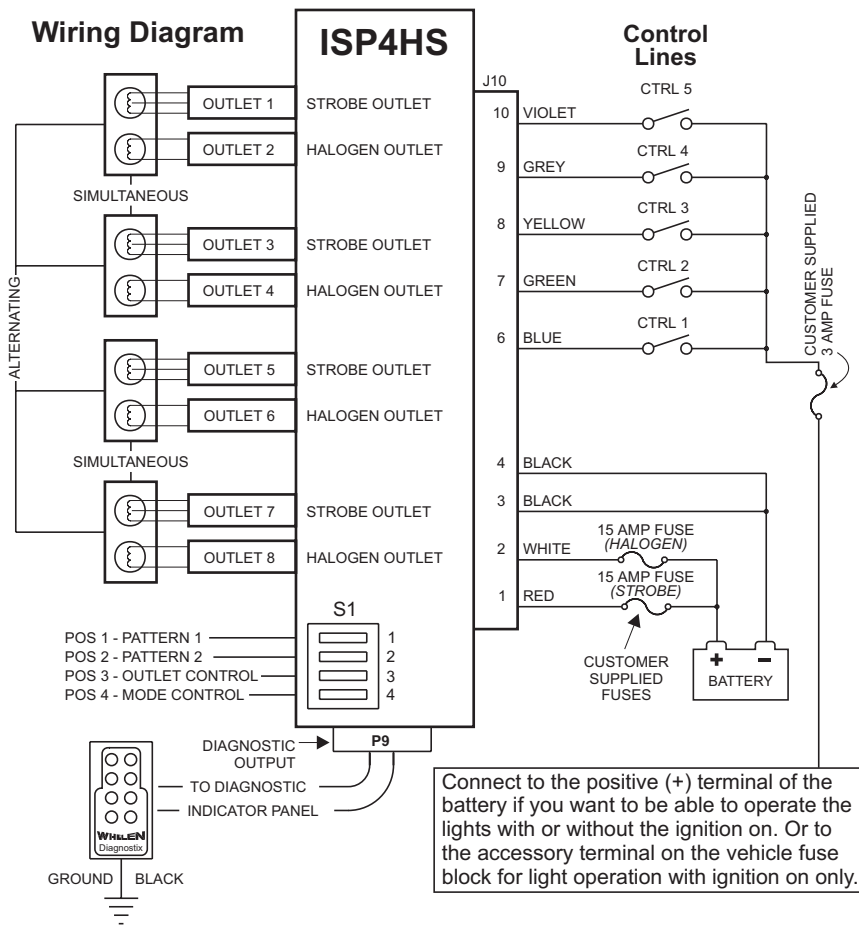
Wiring Diagram

ISP4HS

Control Lines

OUTLET 1 STROBE OUTLET
OUTLET 2 HALOGEN OUTLET
SIMULTANEOUS
OUTLET 3 STROBE OUTLET
OUTLET 4 HALOGEN OUTLET
ALTERNATING
OUTLET 5 STROBE OUTLET
OUTLET 6 HALOGEN OUTLET
SIMULTANEOUS
OUTLET 7 STROBE OUTLET
OUTLET 8 HALOGEN OUTLET

J10
10 VIOLET CTRL 5
9 GREY CTRL 4
8 YELLOW CTRL 3
7 GREEN CTRL 2
6 BLUE CTRL 1
CUSTOMER SUPPLIED 3 AMP FUSE
4 BLACK
3 BLACK
2 WHITE 15 AMP FUSE (HALOGEN)
1 RED 15 AMP FUSE (STROBE)
CUSTOMER SUPPLIED FUSES
+ −
BATTERY

S1
POS 1 - PATTERN 1 1
POS 2 - PATTERN 2 2
POS 3 - OUTLET CONTROL 3
POS 4 - MODE CONTROL 4

DIAGNOSTIC OUTPUT
P9
TO DIAGNOSTIC
INDICATOR PANEL
WHELEN
Diagnostix
GROUND BLACK

Connect to the positive (+) terminal of the battery if you want to be able to operate the lights with or without the ignition on. Or to the accessory terminal on the vehicle fuse block for light operation with ignition on only.